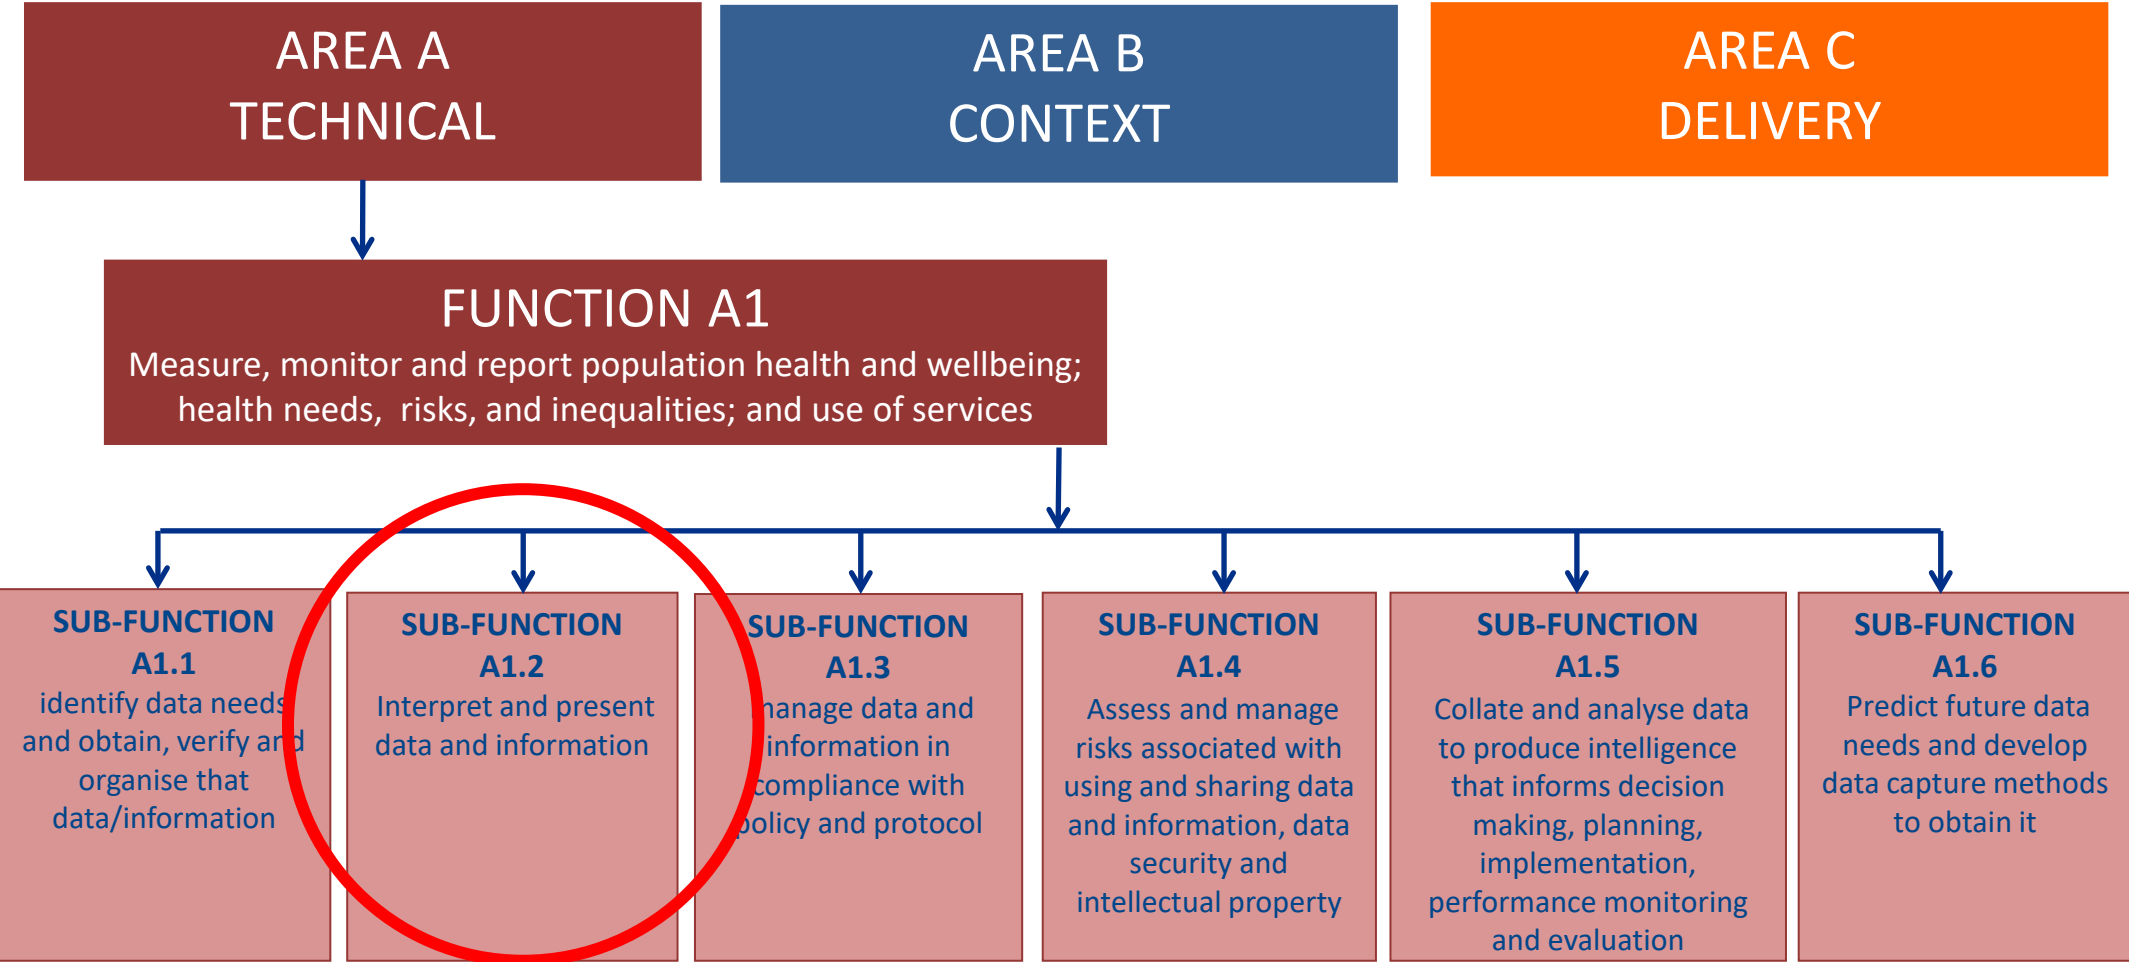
AREA A
TECHNICAL

AREA B
CONTEXT

AREA C
DELIVERY

FUNCTION A1
Measure, monitor and report population health and wellbeing; health needs, risks, and inequalities; and use of services

SUB-FUNCTION A1.1
identify data needs and obtain, verify and organise that data/information

SUB-FUNCTION A1.2
Interpret and present data and information

SUB-FUNCTION A1.3
manage data and information in compliance with policy and protocol

SUB-FUNCTION A1.4
Assess and manage risks associated with using and sharing data and information, data security and intellectual property

SUB-FUNCTION A1.5
Collate and analyse data to produce intelligence that informs decision making, planning, implementation, performance monitoring and evaluation

SUB-FUNCTION A1.6
Predict future data needs and develop data capture methods to obtain it